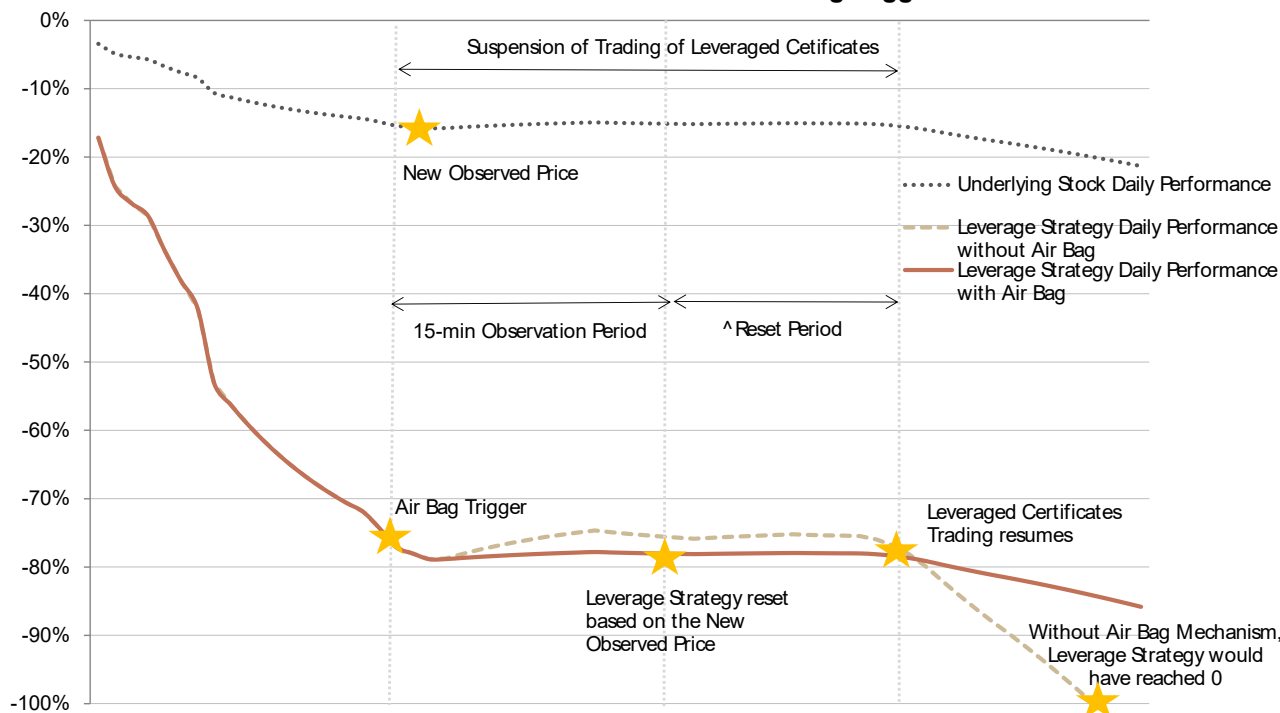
0%
-10%
-20%
-30%
-40%
-50%
-60%
-70%
-80%
-90%
-100%

Suspension of Trading of Leveraged Cetificates

New Observed Price

Underlying Stock Daily Performance

Leverage Strategy Daily Performance without Air Bag

Leverage Strategy Daily Performance with Air Bag

15-min Observation Period

^ Reset Period

Air Bag Trigger

Leveraged Certificates Trading resumes

Leverage Strategy reset based on the New Observed Price

Without Air Bag Mechanism, Leverage Strategy would have reached 0